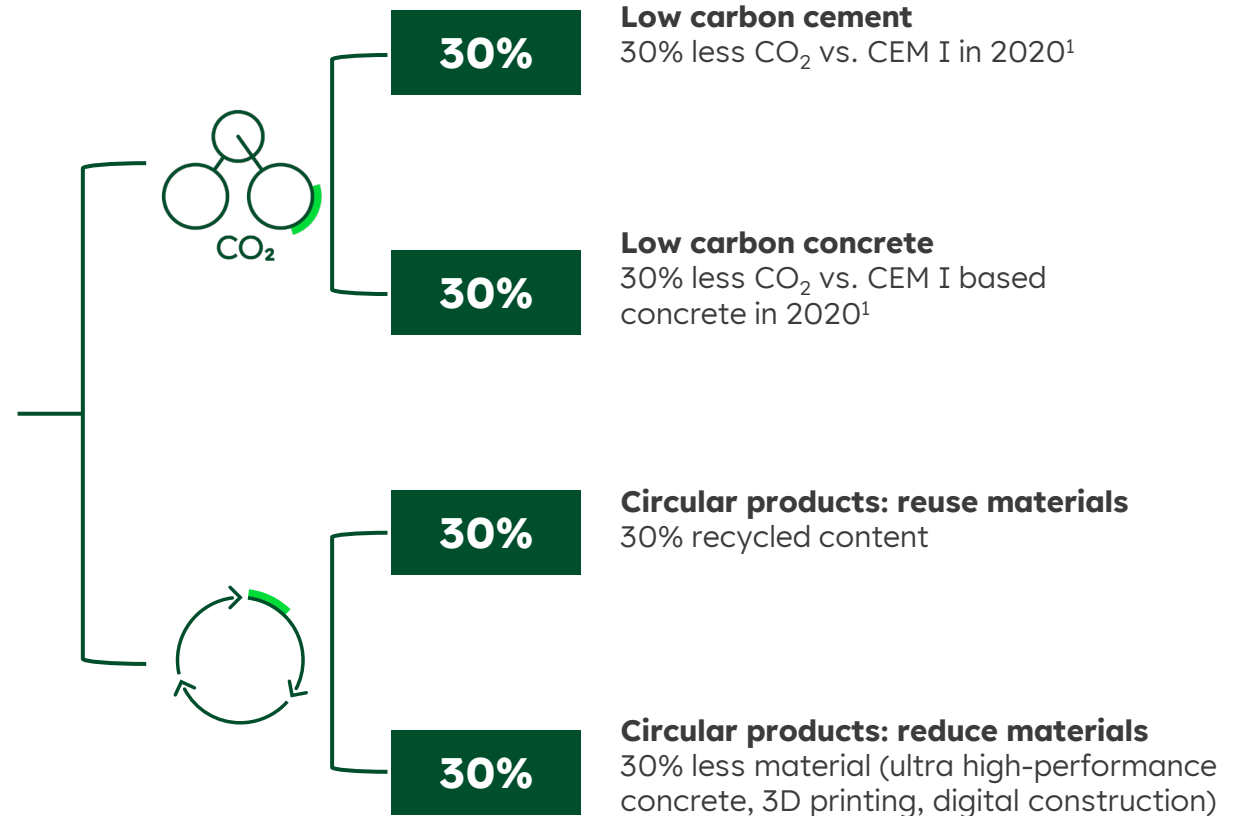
$CO_2$

30%

**Low carbon cement**
30% less $CO_2$ vs. CEM I in 2020$^1$

30%

**Low carbon concrete**
30% less $CO_2$ vs. CEM I based concrete in 2020$^1$

30%

**Circular products: reuse materials**
30% recycled content

30%

**Circular products: reduce materials**
30% less material (ultra high-performance concrete, 3D printing, digital construction)